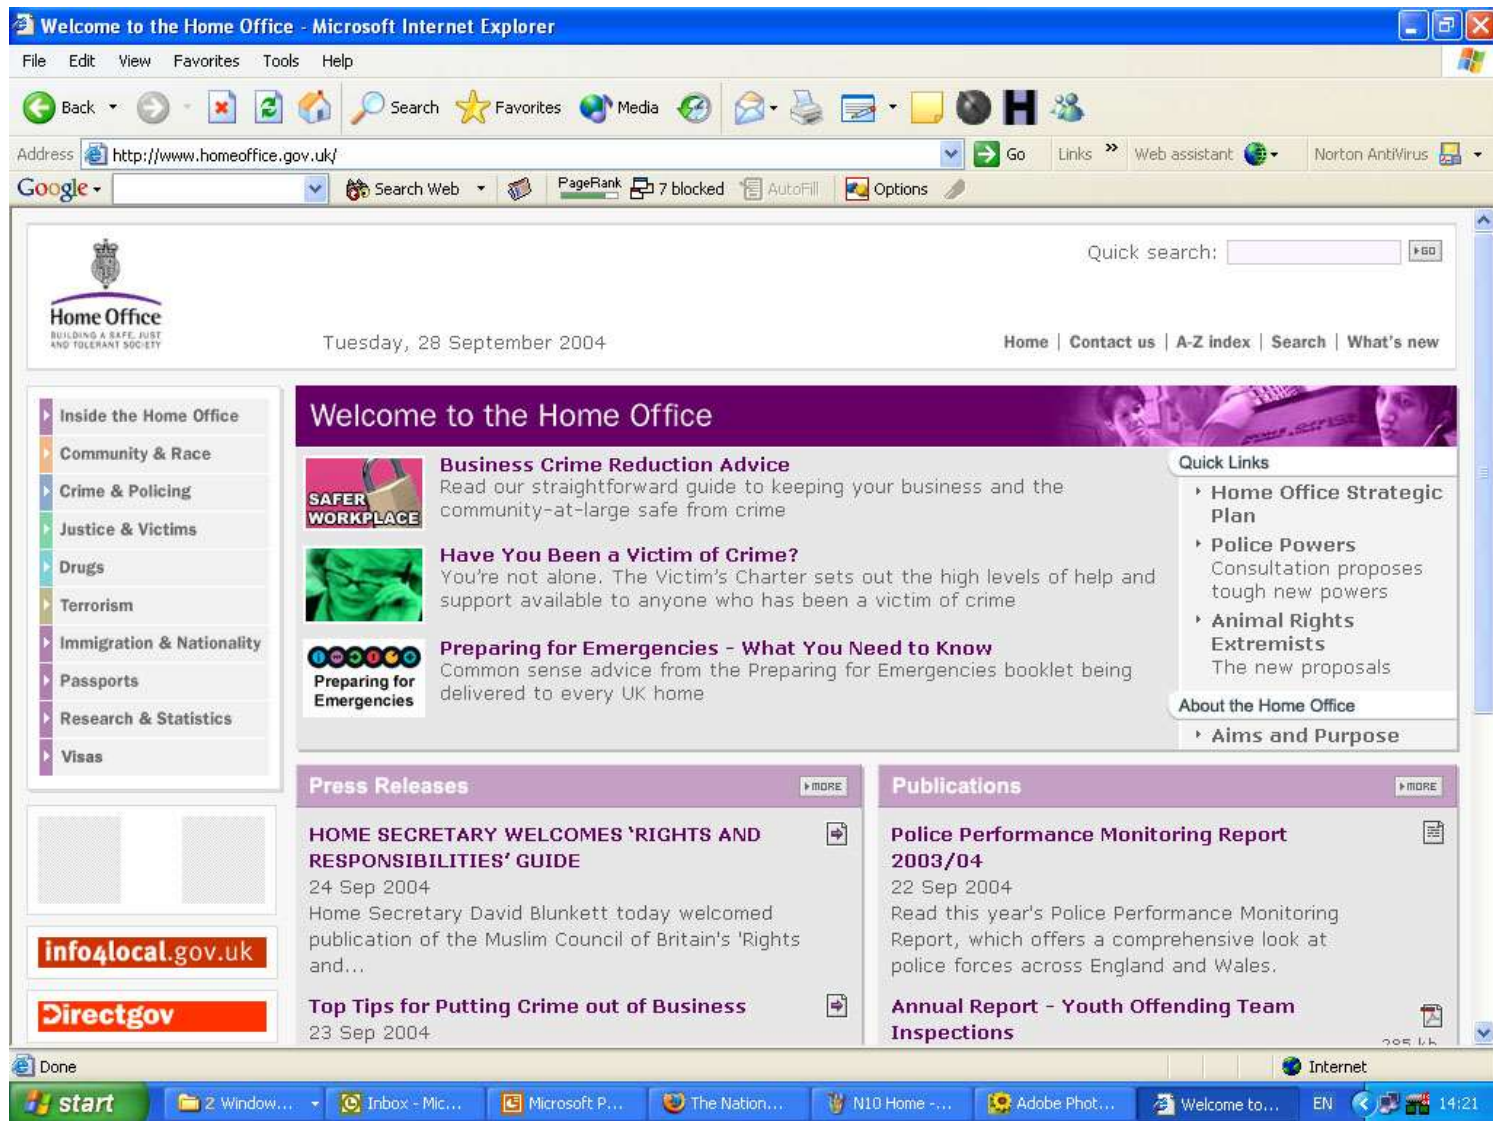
Welcome to the Home Office - Microsoft Internet Explorer

File Edit View Favorites Tools Help

Back Search Favorites Media

Address http://www.homeoffice.gov.uk/ Go Links » Web assistant Norton AntiVirus

Google Search Web PageRank 7 blocked AutoFill Options

Home Office
BUILDING A SAFE, JUST AND TOLERANT SOCIETY

Quick search: GO

Tuesday, 28 September 2004

Home | Contact us | A-Z index | Search | What's new

Inside the Home Office
Community & Race
Crime & Policing
Justice & Victims
Drugs
Terrorism
Immigration & Nationality
Passports
Research & Statistics
Visas

info4local.gov.uk

Directgov

Welcome to the Home Office

SAFER WORKPLACE

Business Crime Reduction Advice
Read our straightforward guide to keeping your business and the community-at-large safe from crime

Have You Been a Victim of Crime?
You're not alone. The Victim's Charter sets out the high levels of help and support available to anyone who has been a victim of crime

Preparing for Emergencies

Preparing for Emergencies - What You Need to Know
Common sense advice from the Preparing for Emergencies booklet being delivered to every UK home

Quick Links
Home Office Strategic Plan
Police Powers
Consultation proposes tough new powers
Animal Rights Extremists
The new proposals

About the Home Office
Aims and Purpose

Press Releases MORE

HOME SECRETARY WELCOMES 'RIGHTS AND RESPONSIBILITIES' GUIDE
24 Sep 2004
Home Secretary David Blunkett today welcomed publication of the Muslim Council of Britain's 'Rights and...

Top Tips for Putting Crime out of Business
23 Sep 2004

Publications MORE

Police Performance Monitoring Report 2003/04
22 Sep 2004
Read this year's Police Performance Monitoring Report, which offers a comprehensive look at police forces across England and Wales.

Annual Report - Youth Offending Team Inspections
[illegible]

Done Internet

start 2 Window... Inbox - Mic... Microsoft P... The Nation... N10 Home -... Adobe Phot... Welcome to... EN 14:21